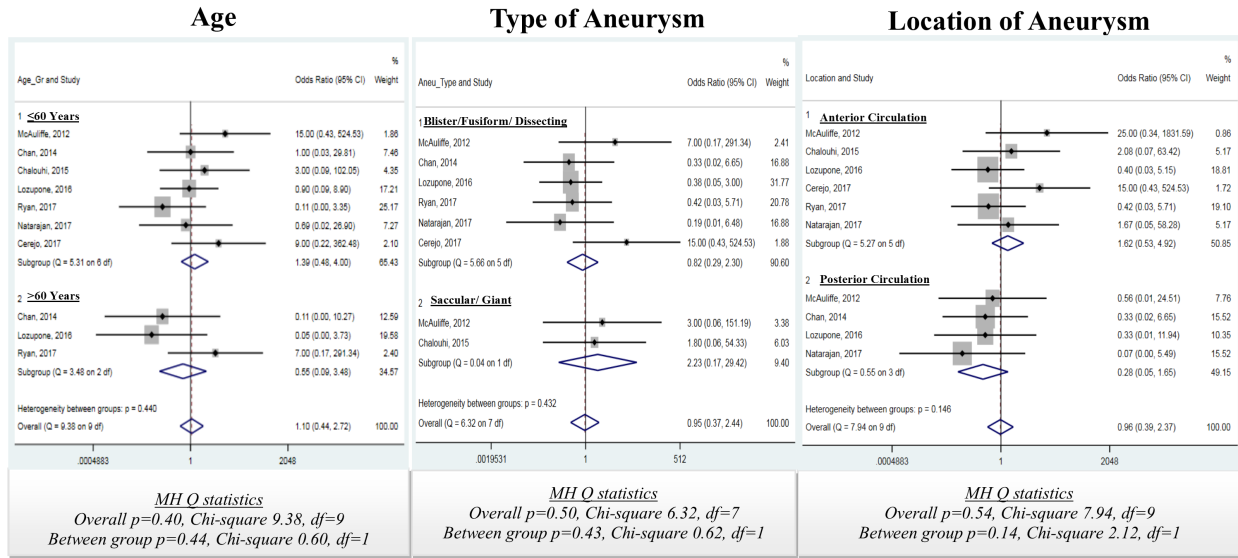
Age

| Age_Gr and Study | Odds Ratio (95% CI) | % Weight |
|---|---|---|
| 1 ≤60 Years | | |
| McAuliffe, 2012 | 15.00 (0.43, 524.53) | 1.86 |
| Chan, 2014 | 1.00 (0.03, 29.81) | 7.46 |
| Chalouhi, 2015 | 3.00 (0.09, 102.05) | 4.35 |
| Lozupone, 2016 | 0.90 (0.09, 8.90) | 17.21 |
| Ryan, 2017 | 0.11 (0.00, 3.35) | 25.17 |
| Natarajan, 2017 | 0.69 (0.02, 26.90) | 7.27 |
| Cerejo, 2017 | 9.00 (0.22, 362.48) | 2.10 |
| Subgroup (Q = 5.31 on 6 df) | 1.39 (0.48, 4.00) | 65.43 |
| 2 >60 Years | | |
| Chan, 2014 | 0.11 (0.00, 10.27) | 12.59 |
| Lozupone, 2016 | 0.05 (0.00, 3.73) | 19.58 |
| Ryan, 2017 | 7.00 (0.17, 291.34) | 2.40 |
| Subgroup (Q = 3.48 on 2 df) | 0.55 (0.09, 3.48) | 34.57 |
| Heterogeneity between groups: p = 0.440 | | |
| Overall (Q = 9.38 on 9 df) | 1.10 (0.44, 2.72) | 100.00 |

.0004883 1 2048

MH Q statistics
Overall p=0.40, Chi-square 9.38, df=9
Between group p=0.44, Chi-square 0.60, df=1

Type of Aneurysm

| Aneu_Type and Study | Odds Ratio (95% CI) | % Weight |
|---|---|---|
| 1 Blister/Fusiform/ Dissecting | | |
| McAuliffe, 2012 | 7.00 (0.17, 291.34) | 2.41 |
| Chan, 2014 | 0.33 (0.02, 6.65) | 16.88 |
| Lozupone, 2016 | 0.38 (0.05, 3.00) | 31.77 |
| Ryan, 2017 | 0.42 (0.03, 5.71) | 20.78 |
| Natarajan, 2017 | 0.19 (0.01, 6.48) | 16.88 |
| Cerejo, 2017 | 15.00 (0.43, 524.53) | 1.88 |
| Subgroup (Q = 5.66 on 5 df) | 0.82 (0.29, 2.30) | 90.60 |
| 2 Saccular/ Giant | | |
| McAuliffe, 2012 | 3.00 (0.06, 151.19) | 3.38 |
| Chalouhi, 2015 | 1.80 (0.06, 54.33) | 6.03 |
| Subgroup (Q = 0.04 on 1 df) | 2.23 (0.17, 29.42) | 9.40 |
| Heterogeneity between groups: p = 0.432 | | |
| Overall (Q = 6.32 on 7 df) | 0.95 (0.37, 2.44) | 100.00 |

.0019531 1 512

MH Q statistics
Overall p=0.50, Chi-square 6.32, df=7
Between group p=0.43, Chi-square 0.62, df=1

Location of Aneurysm

| Location and Study | Odds Ratio (95% CI) | % Weight |
|---|---|---|
| 1 Anterior Circulation | | |
| McAuliffe, 2012 | 25.00 (0.34, 1831.59) | 0.86 |
| Chalouhi, 2015 | 2.08 (0.07, 63.42) | 5.17 |
| Lozupone, 2016 | 0.40 (0.03, 5.15) | 18.81 |
| Cerejo, 2017 | 15.00 (0.43, 524.53) | 1.72 |
| Ryan, 2017 | 0.42 (0.03, 5.71) | 19.10 |
| Natarajan, 2017 | 1.67 (0.05, 58.28) | 5.17 |
| Subgroup (Q = 5.27 on 5 df) | 1.62 (0.53, 4.92) | 50.85 |
| 2 Posterior Circulation | | |
| McAuliffe, 2012 | 0.56 (0.01, 24.51) | 7.76 |
| Chan, 2014 | 0.33 (0.02, 6.65) | 15.52 |
| Lozupone, 2016 | 0.33 (0.01, 11.94) | 10.35 |
| Natarajan, 2017 | 0.07 (0.00, 5.49) | 15.52 |
| Subgroup (Q = 0.55 on 3 df) | 0.28 (0.05, 1.65) | 49.15 |
| Heterogeneity between groups: p = 0.146 | | |
| Overall (Q = 7.94 on 9 df) | 0.96 (0.39, 2.37) | 100.00 |

.0004883 1 2048

MH Q statistics
Overall p=0.54, Chi-square 7.94, df=9
Between group p=0.14, Chi-square 2.12, df=1